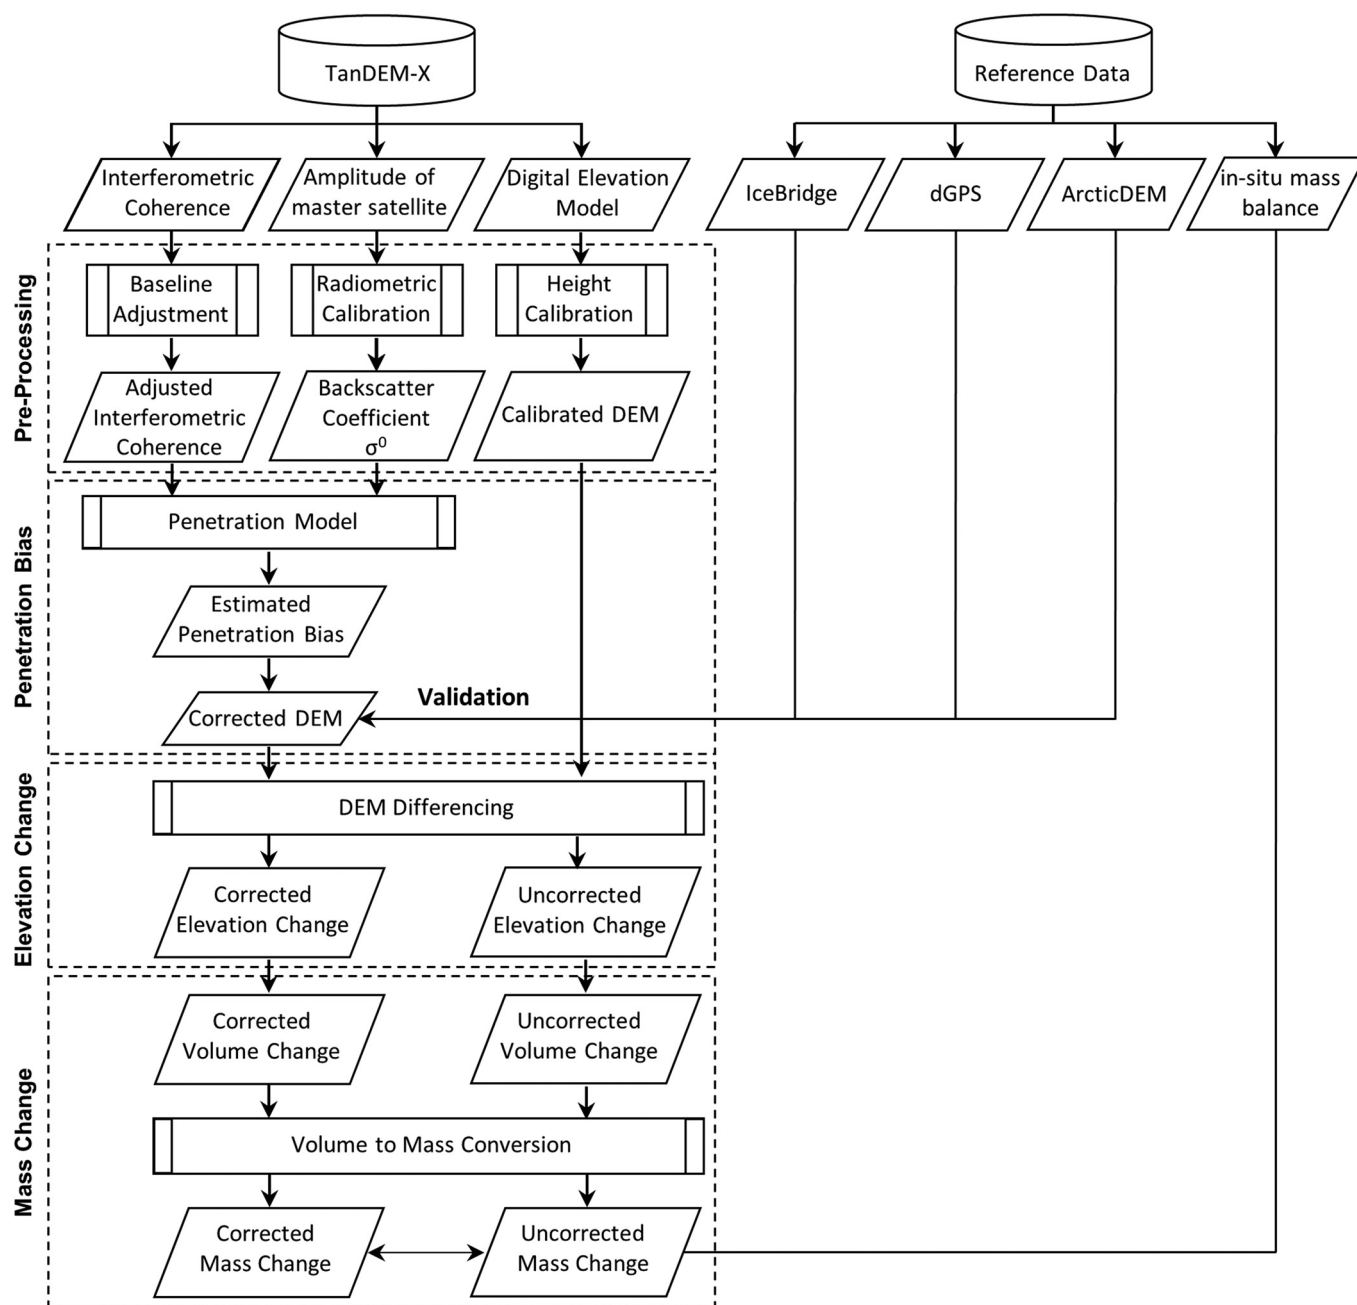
TanDEM-X

Reference Data

Interferometric Coherence

Amplitude of master satellite

Digital Elevation Model

IceBridge

dGPS

ArcticDEM

in-situ mass balance

Pre-Processing

Baseline Adjustment

Radiometric Calibration

Height Calibration

Adjusted Interferometric Coherence

Backscatter Coefficient $\sigma^0$

Calibrated DEM

Penetration Bias

Penetration Model

Estimated Penetration Bias

Corrected DEM

Validation

Elevation Change

DEM Differencing

Corrected Elevation Change

Uncorrected Elevation Change

Mass Change

Corrected Volume Change

Uncorrected Volume Change

Volume to Mass Conversion

Corrected Mass Change

Uncorrected Mass Change